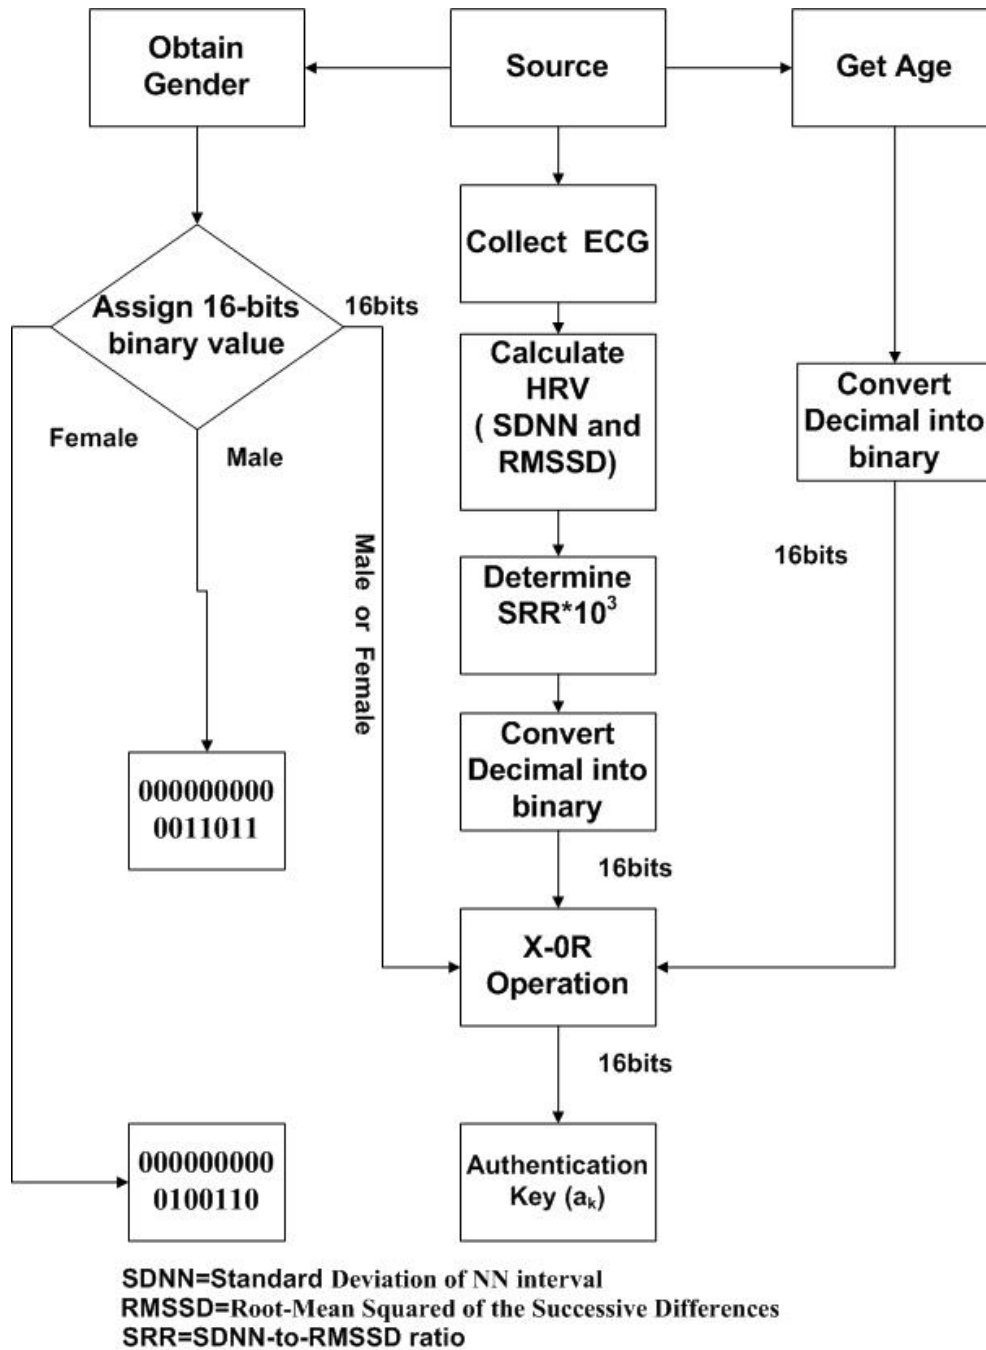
Obtain Gender

Source

Get Age

Collect ECG

Assign 16-bits binary value

16bits

Calculate HRV ( SDNN and RMSSD)

Convert Decimal into binary

Female

Male

Male or Female

16bits

Determine SRR*$10^3$

Convert Decimal into binary

000000000 0011011

16bits

X-0R Operation

16bits

000000000 0100110

Authentication Key ($a_k$)

SDNN=Standard Deviation of NN interval
RMSSD=Root-Mean Squared of the Successive Differences
SRR=SDNN-to-RMSSD ratio